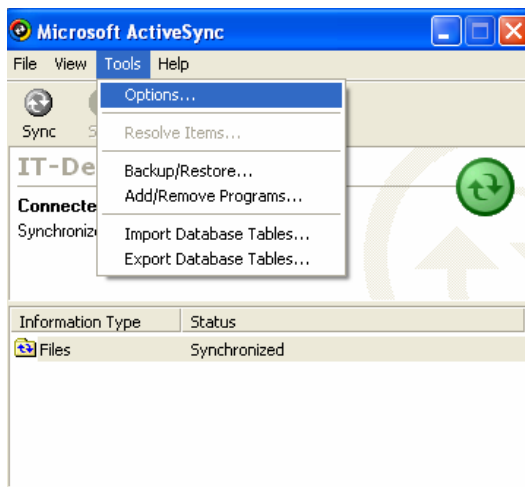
Microsoft ActiveSync

File View Tools Help

Sync S

Options...

Resolve Items...

Backup/Restore...

Add/Remove Programs...

Import Database Tables...

Export Database Tables...

IT-De

Connecte

Synchronize

| Information Type | Status |
|---|---|
| Files | Synchronized |